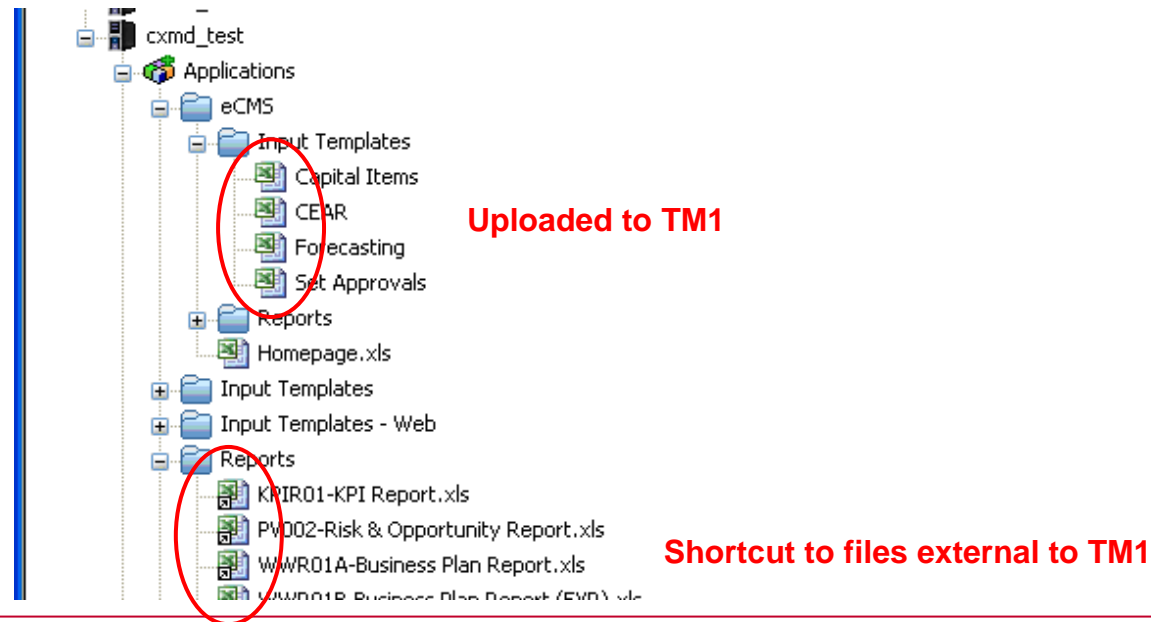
cxmd_test

Applications

eCMS

Input Templates

Capital Items

CEAR

Forecasting

Set Approvals

Reports

Homepage.xls

Input Templates

Input Templates - Web

Reports

KPIR01-KPI Report.xls

PV002-Risk & Opportunity Report.xls

WWR01A-Business Plan Report.xls

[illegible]

Uploaded to TM1

Shortcut to files external to TM1